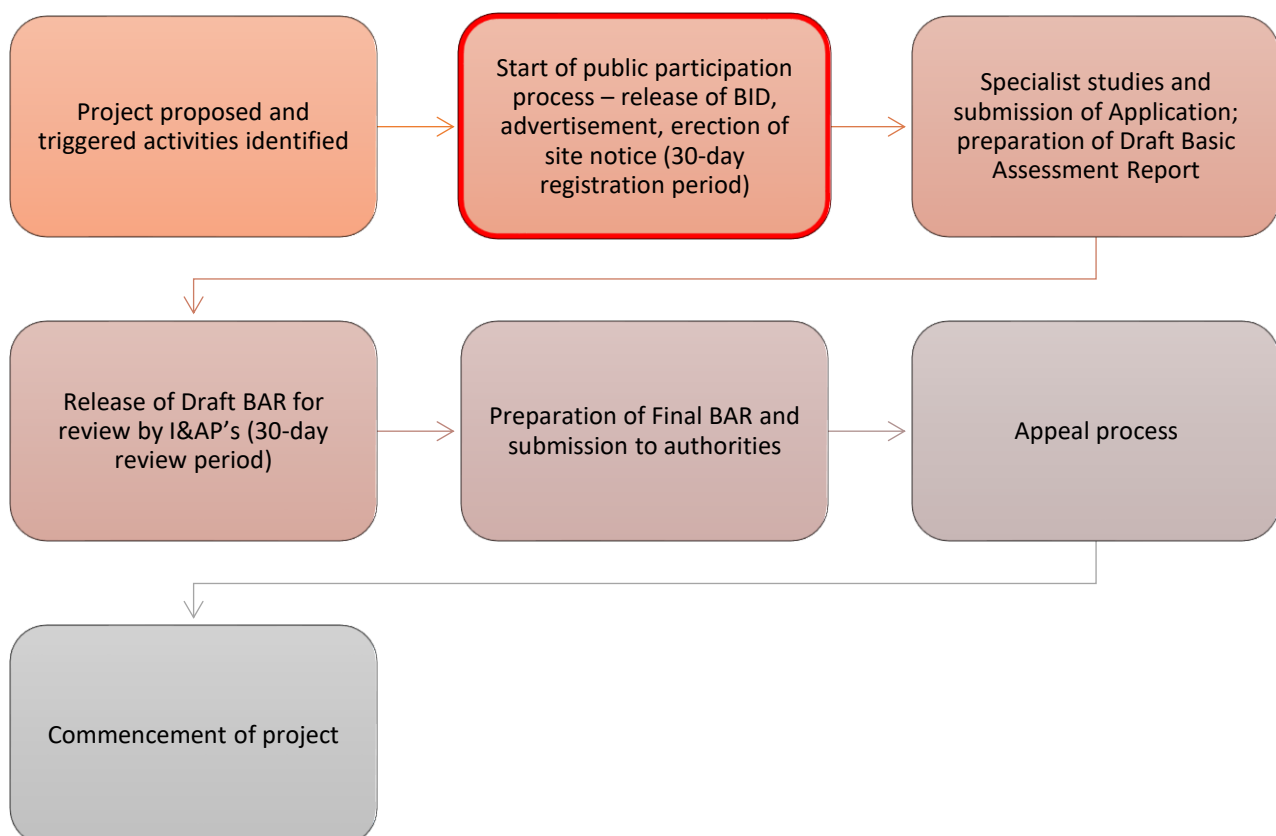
Project proposed and triggered activities identified

Start of public participation process – release of BID, advertisement, erection of site notice (30-day registration period)

Specialist studies and submission of Application; preparation of Draft Basic Assessment Report

Release of Draft BAR for review by I&AP's (30-day review period)

Preparation of Final BAR and submission to authorities

Appeal process

Commencement of project